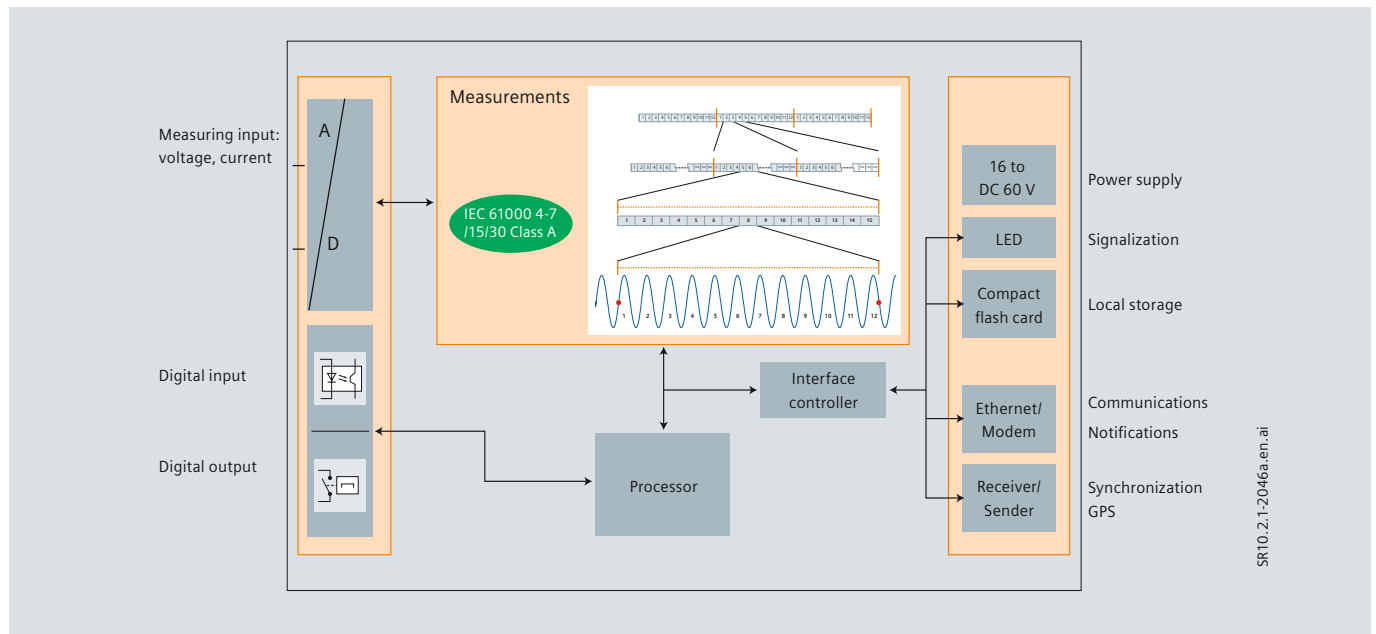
Measuring input: voltage, current

A

D

Digital input

Digital output

Measurements

IEC 61000 4-7 /15/30 Class A

1 2 3 4 5 6 7 8 9 10 11 12 13 14 15

1 2 3 4 5 6 7 8 9 10 11 12

Interface controller

Processor

16 to DC 60 V

LED

Compact flash card

Ethernet/ Modem

Receiver/ Sender

Power supply

Signalization

Local storage

Communications

Notifications

Synchronization GPS

SR10.2.1-2046a.en.ai